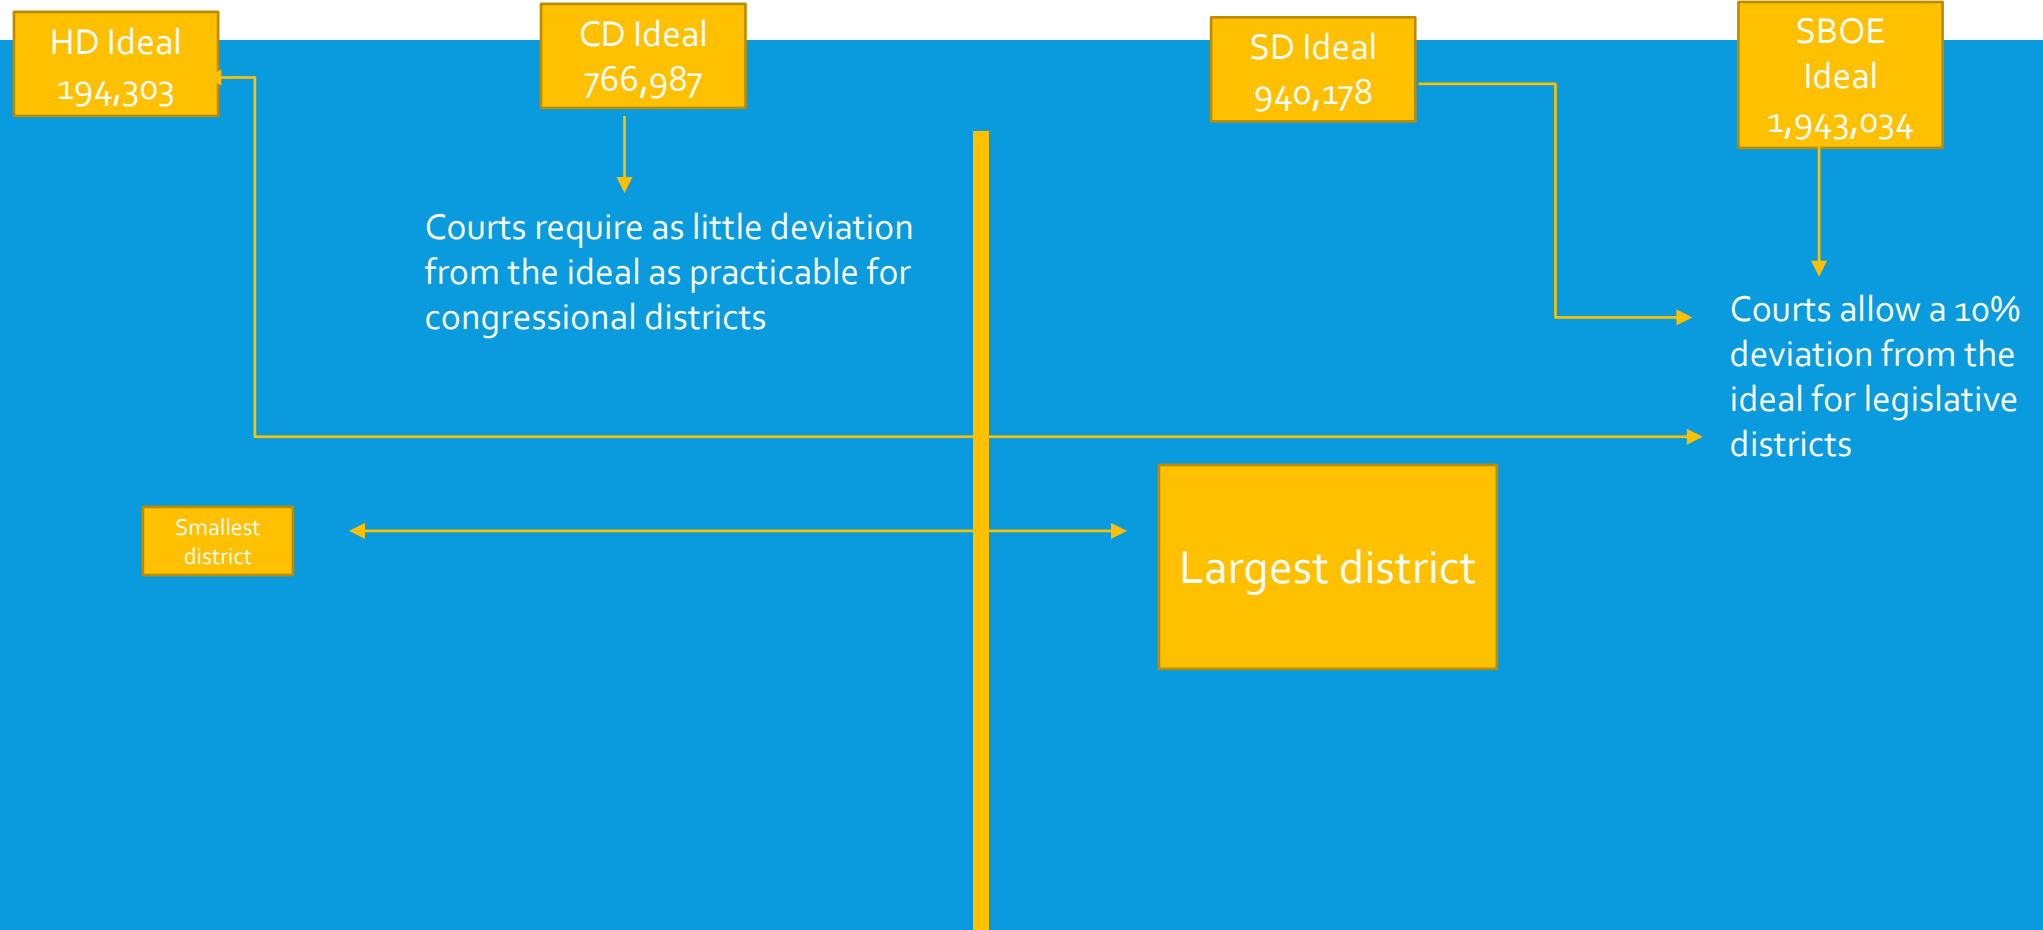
HD Ideal
194,303

CD Ideal
766,987

SD Ideal
940,178

SBOE Ideal
1,943,034

Courts require as little deviation from the ideal as practicable for congressional districts

Courts allow a 10% deviation from the ideal for legislative districts

Smallest district

Largest district